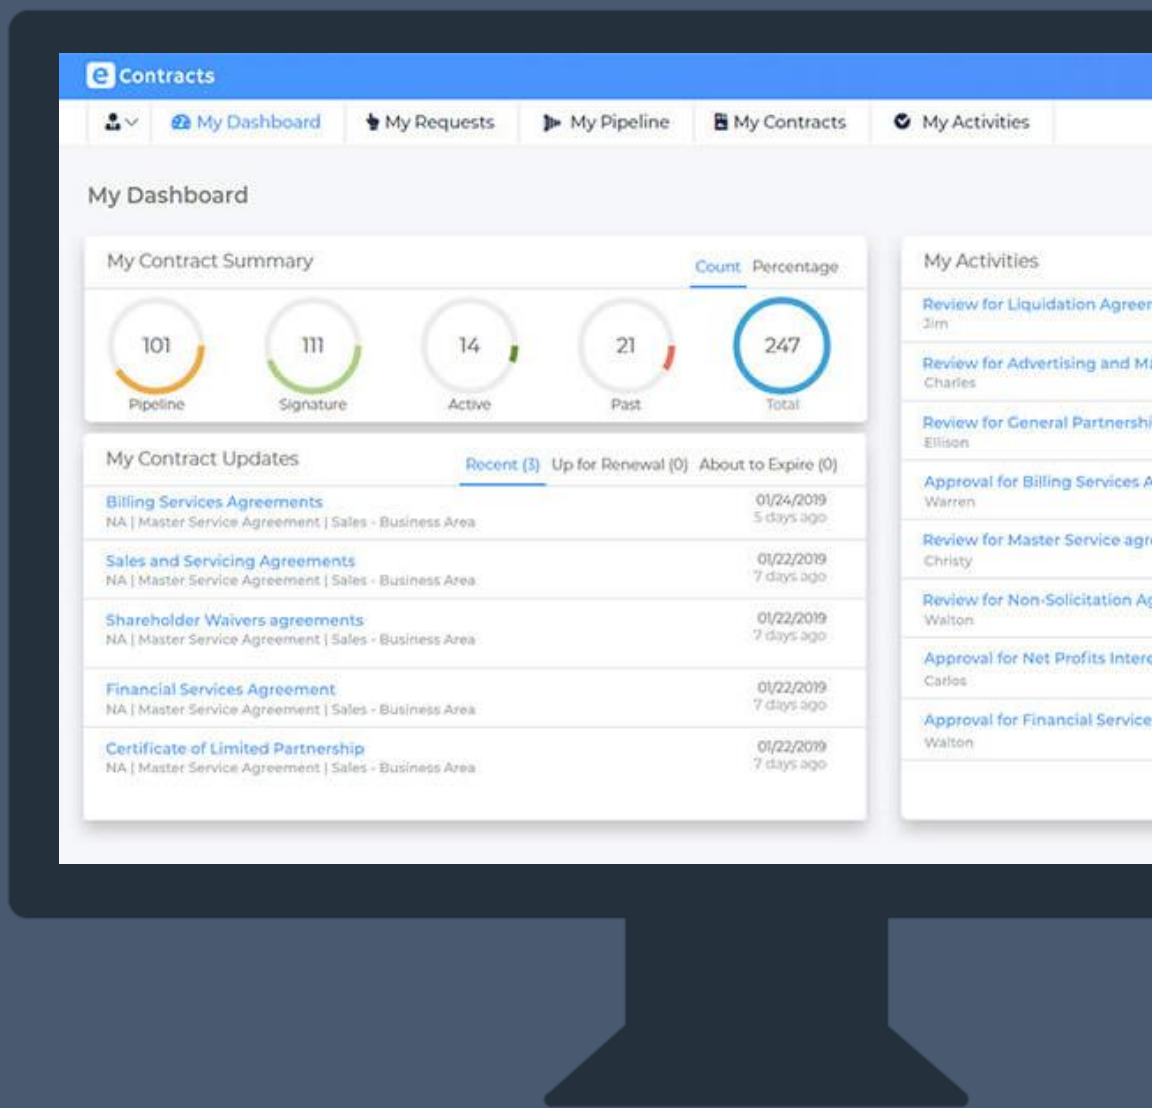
e Contracts

My Dashboard | My Requests | My Pipeline | My Contracts | My Activities

My Dashboard

My Contract Summary

Count Percentage

101 Pipeline

111 Signature

14 Active

21 Past

247 Total

My Contract Updates

Recent (3) Up for Renewal (0) About to Expire (0)

Billing Services Agreements
NA | Master Service Agreement | Sales - Business Area
01/24/2019
5 days ago

Sales and Servicing Agreements
NA | Master Service Agreement | Sales - Business Area
01/22/2019
7 days ago

Shareholder Waivers agreements
NA | Master Service Agreement | Sales - Business Area
01/22/2019
7 days ago

Financial Services Agreement
NA | Master Service Agreement | Sales - Business Area
01/22/2019
7 days ago

Certificate of Limited Partnership
NA | Master Service Agreement | Sales - Business Area
01/22/2019
7 days ago

My Activities

Review for Liquidation Agreer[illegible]
Jim

Review for Advertising and M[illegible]
Charles

Review for General Partnershi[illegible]
Ellison

Approval for Billing Services A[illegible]
Warren

Review for Master Service agr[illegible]
Christy

Review for Non-Solicitation Ag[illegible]
Walton

Approval for Net Profits Intere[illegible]
Carlos

Approval for Financial Service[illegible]
Walton